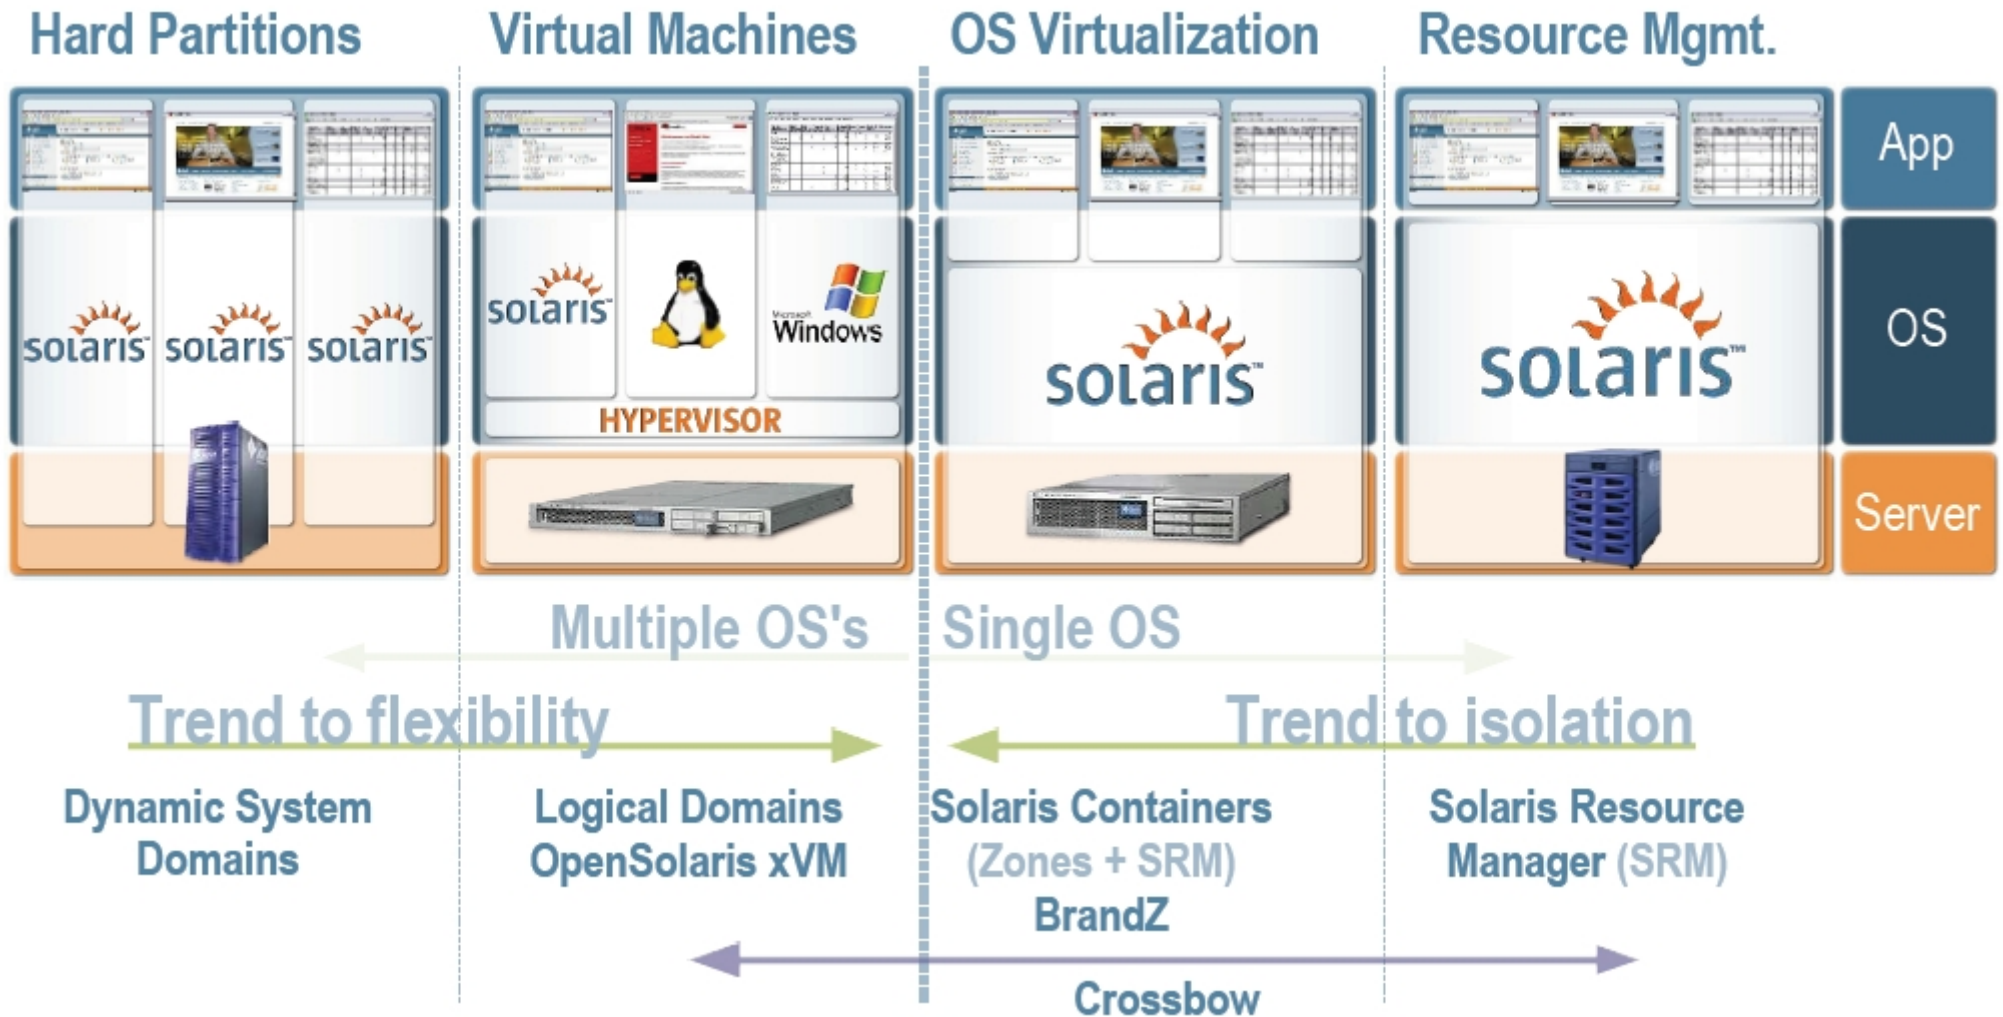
Hard Partitions

Virtual Machines

OS Virtualization

Resource Mgmt.

App

OS

Server

solaris solaris solaris

solaris

Microsoft Windows

HYPERVISOR

solaris

solaris

Multiple OS's

Single OS

Trend to flexibility

Trend to isolation

Dynamic System Domains

Logical Domains OpenSolaris xVM

Solaris Containers (Zones + SRM) BrandZ

Solaris Resource Manager (SRM)

Crossbow